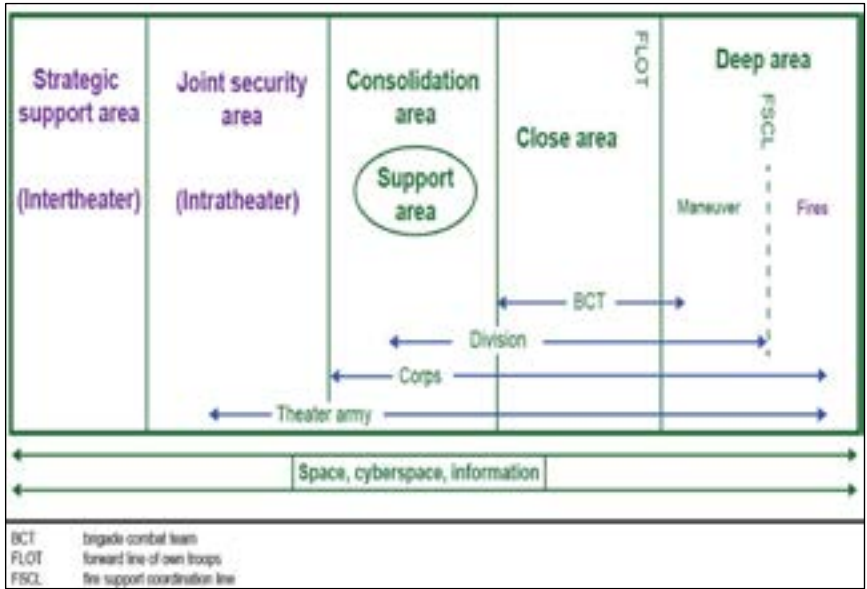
Strategic support area

(Intertheater)

Joint security area

(Intratheater)

Consolidation area

Support area

FLOT

Close area

Deep area

FSCL

Maneuver

Fires

BCT

Division

Corps

Theater army

Space, cyberspace, information

BCT brigade combat team
FLOT forward line of own troops
FSCL fire support coordination line